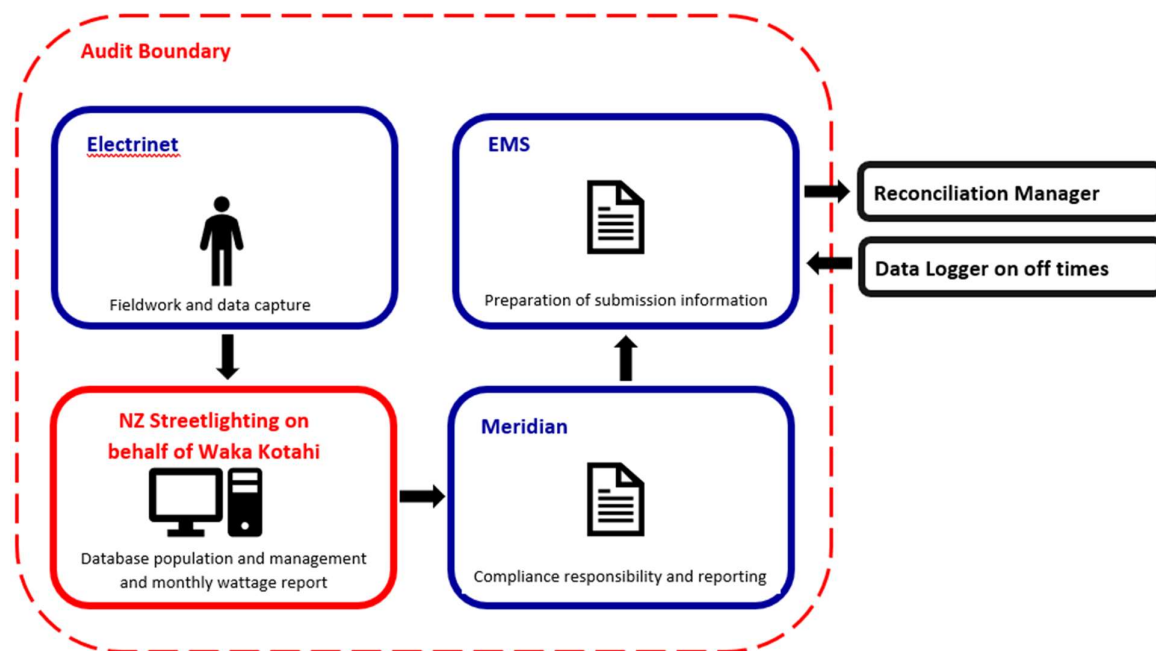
Audit Boundary

Electrinet

Fieldwork and data capture

EMS

Preparation of submission information

Reconciliation Manager

Data Logger on off times

NZ Streetlighting on behalf of Waka Kotahi

Database population and management and monthly wattage report

Meridian

Compliance responsibility and reporting